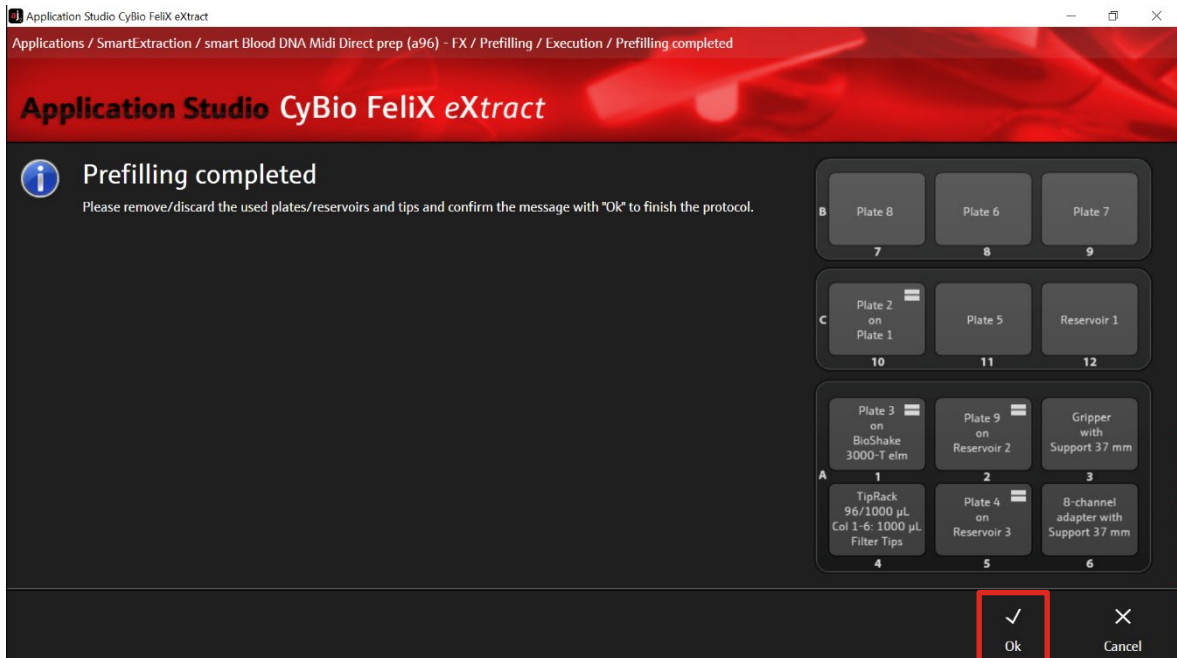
Application Studio CyBio FeliX eXtract

Applications / SmartExtraction / smart Blood DNA Midi Direct prep (a96) - FX / Prefilling / Execution / Prefilling completed

Application Studio CyBio FeliX eXtract

Prefilling completed

Please remove/discard the used plates/reservoirs and tips and confirm the message with "Ok" to finish the protocol.

B

Plate 8
7

Plate 6
8

Plate 7
9

C

Plate 2 on Plate 1
10

Plate 5
11

Reservoir 1
12

A

Plate 3 on BioShake 3000-T elm
1

Plate 9 on Reservoir 2
2

Gripper with Support 37 mm
3

TipRack 96/1000 µL Col 1-6: 1000 µL Filter Tips
4

Plate 4 on Reservoir 3
5

8-channel adapter with Support 37 mm
6

✓
Ok

✕
Cancel